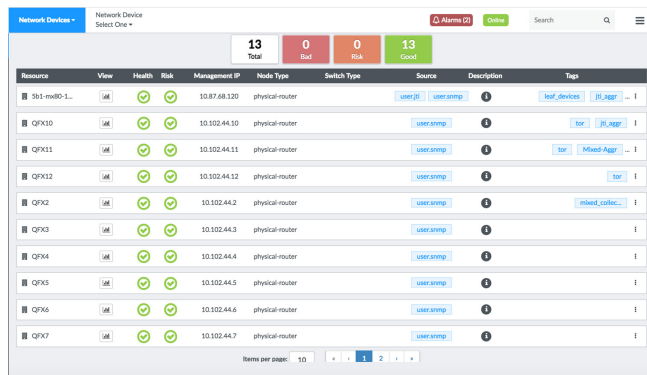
Network Devices ▾

Network Device
Select One ▾

Alarms (2)

Online

Search

13
Total

0
Bad

0
Risk

13
Good

| Resource | View | Health | Risk | Management IP | Node Type | Switch Type | Source | Description | Tags |
|---|---|---|---|---|---|---|---|---|---|
| 5b1-mx80-1... | | | | 10.87.68.120 | physical-router | | user.jti user.snmp | | leaf_devices jti_aggr ... |
| QFX10 | | | | 10.102.44.10 | physical-router | | user.snmp | | tor jti_aggr |
| QFX11 | | | | 10.102.44.11 | physical-router | | user.snmp | | tor Mixed-Aggr |
| QFX12 | | | | 10.102.44.12 | physical-router | | user.snmp | | tor |
| QFX2 | | | | 10.102.44.2 | physical-router | | user.snmp | | mixed_collec... |
| QFX3 | | | | 10.102.44.3 | physical-router | | user.snmp | | |
| QFX4 | | | | 10.102.44.4 | physical-router | | user.snmp | | |
| QFX5 | | | | 10.102.44.5 | physical-router | | user.snmp | | |
| QFX6 | | | | 10.102.44.6 | physical-router | | user.snmp | | |
| QFX7 | | | | 10.102.44.7 | physical-router | | user.snmp | | |

Items per page: 10

« ‹ 1 2 › »